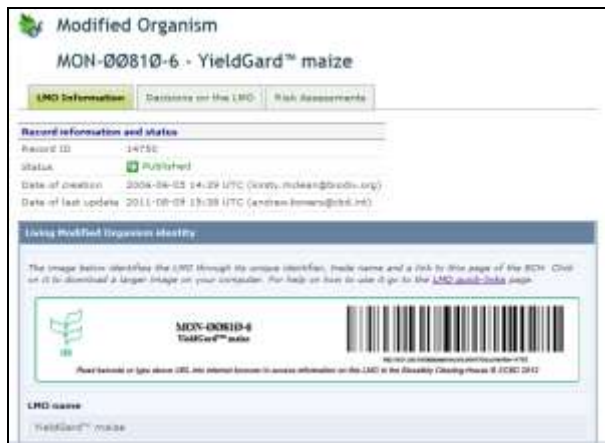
Modified Organism

MON-ØØ81Ø-6 - YieldGard™ maize

LMO Information | Decisions on the LMO | Risk Assessments

Record information and status

Record ID 14750

Status Published

Date of creation 2006-06-05 14:29 UTC (kirsty.mclean@biodiv.org)

Date of last update 2011-08-09 15:38 UTC (andrew.bowers@cbd.int)

Living Modified Organism identity

The image below identifies the LMO through its unique identifier, trade name and a link to this page of the BCH. Click on it to download a larger image on your computer. For help on how to use it go to the LMO quick-links page.

MON-ØØ81Ø-6
YieldGard™ maize

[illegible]

Read barcode or type above URL into internet browser to access information on the LMO in the Biosafety Clearing-House © SCBD 2012

LMO name

YieldGard™ maize